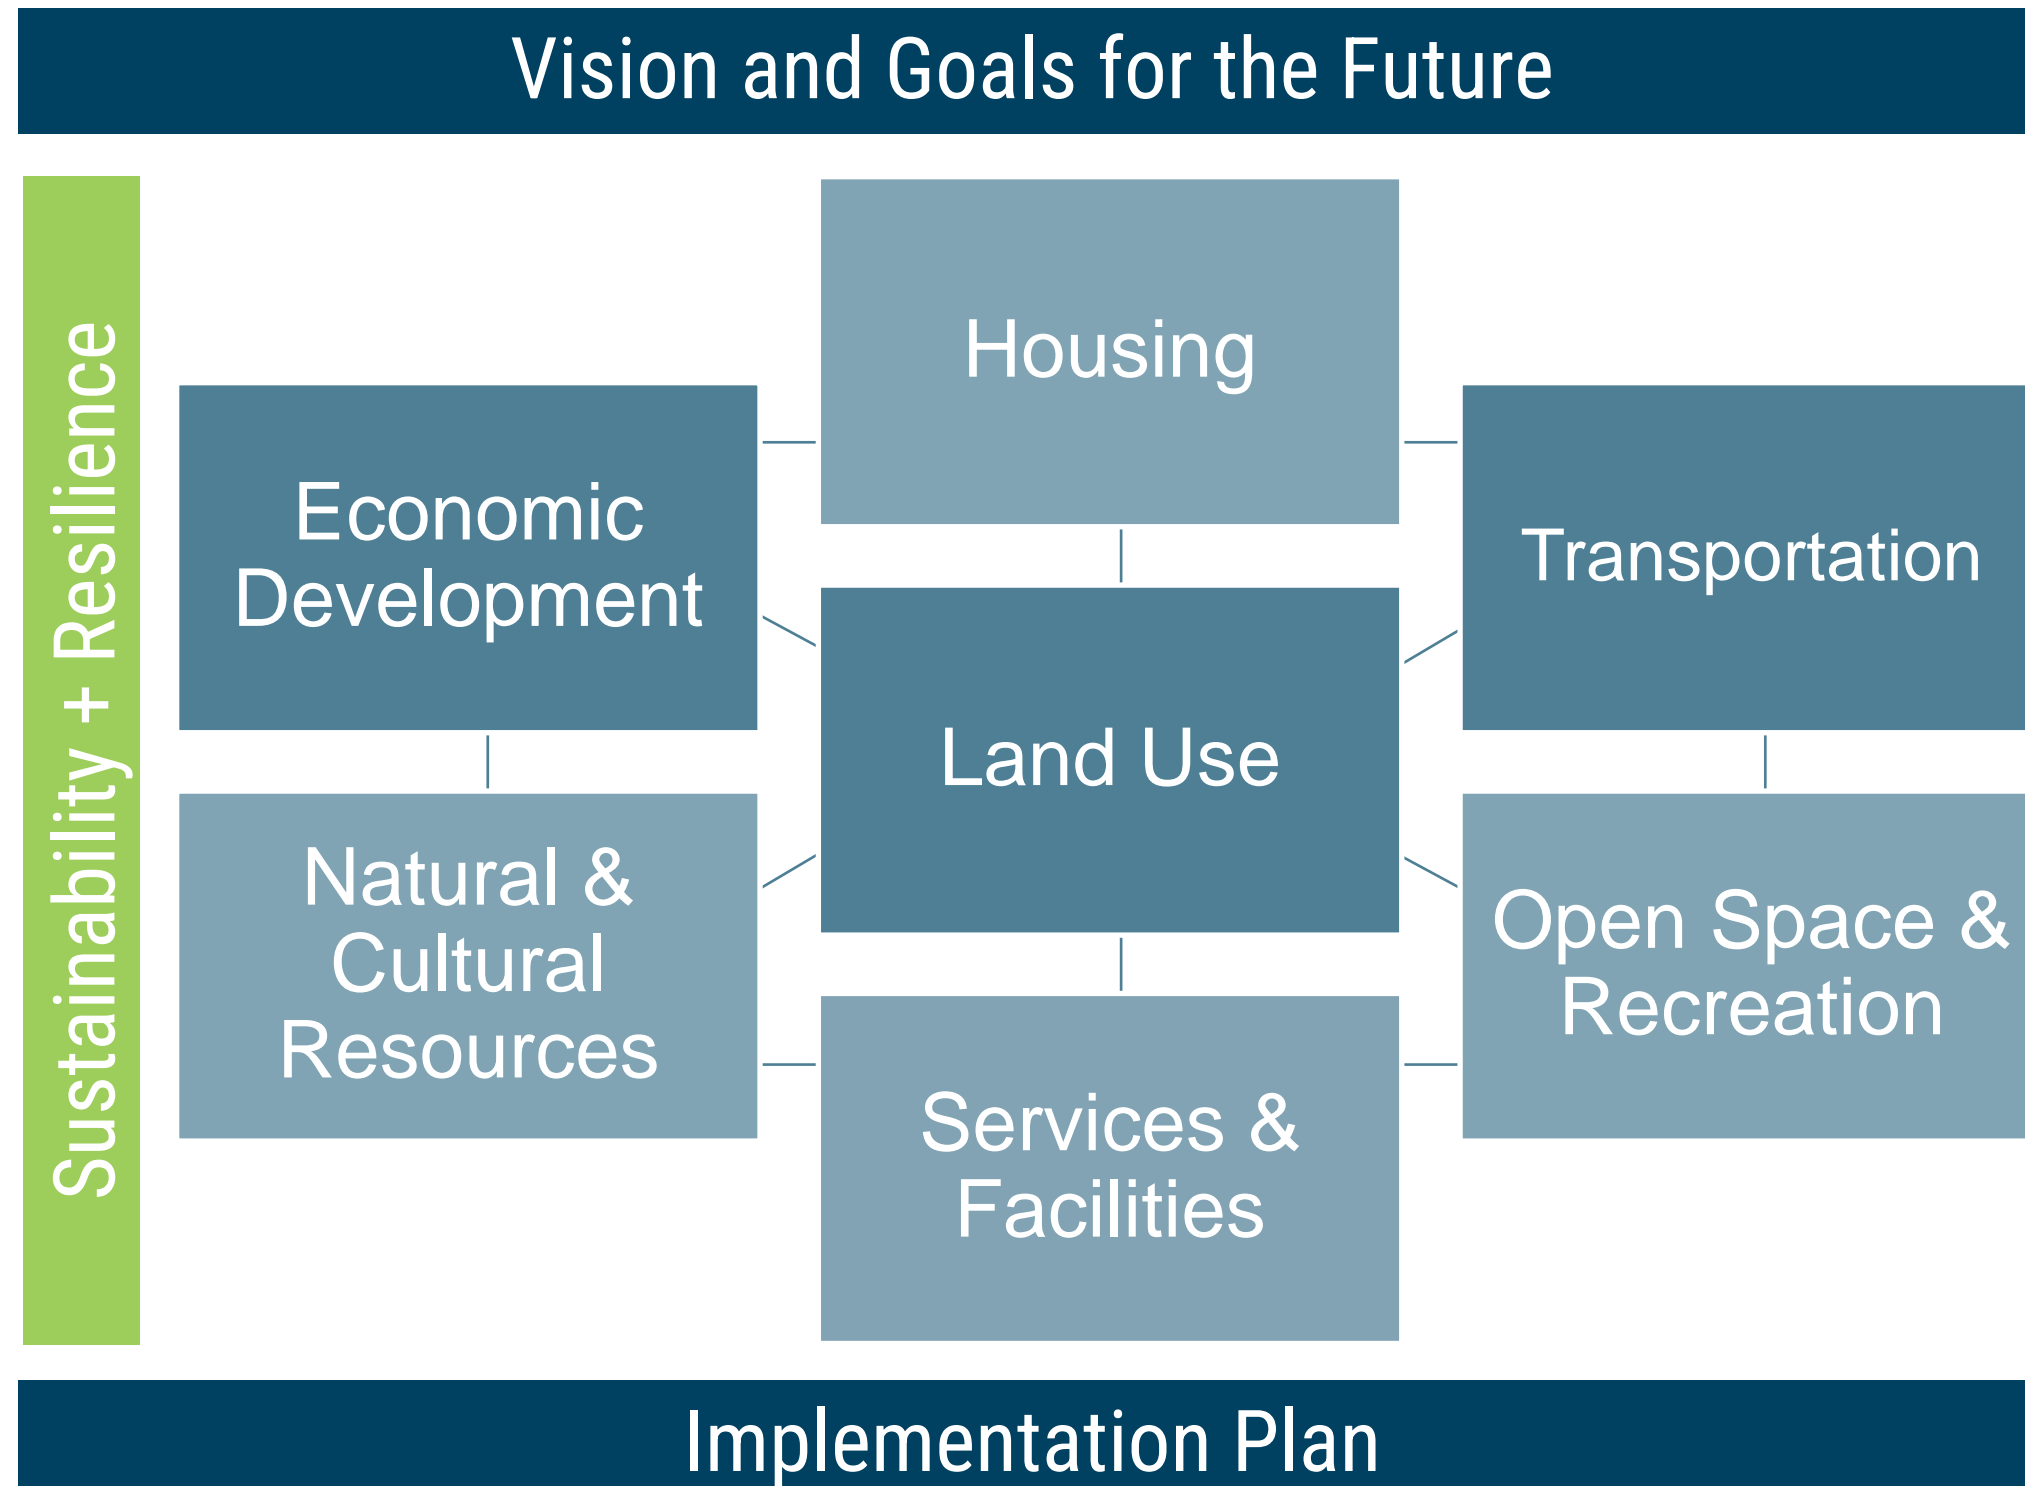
Vision and Goals for the Future

Sustainability + Resilience

Housing

Economic Development

Transportation

Land Use

Natural & Cultural Resources

Open Space & Recreation

Services & Facilities

Implementation Plan